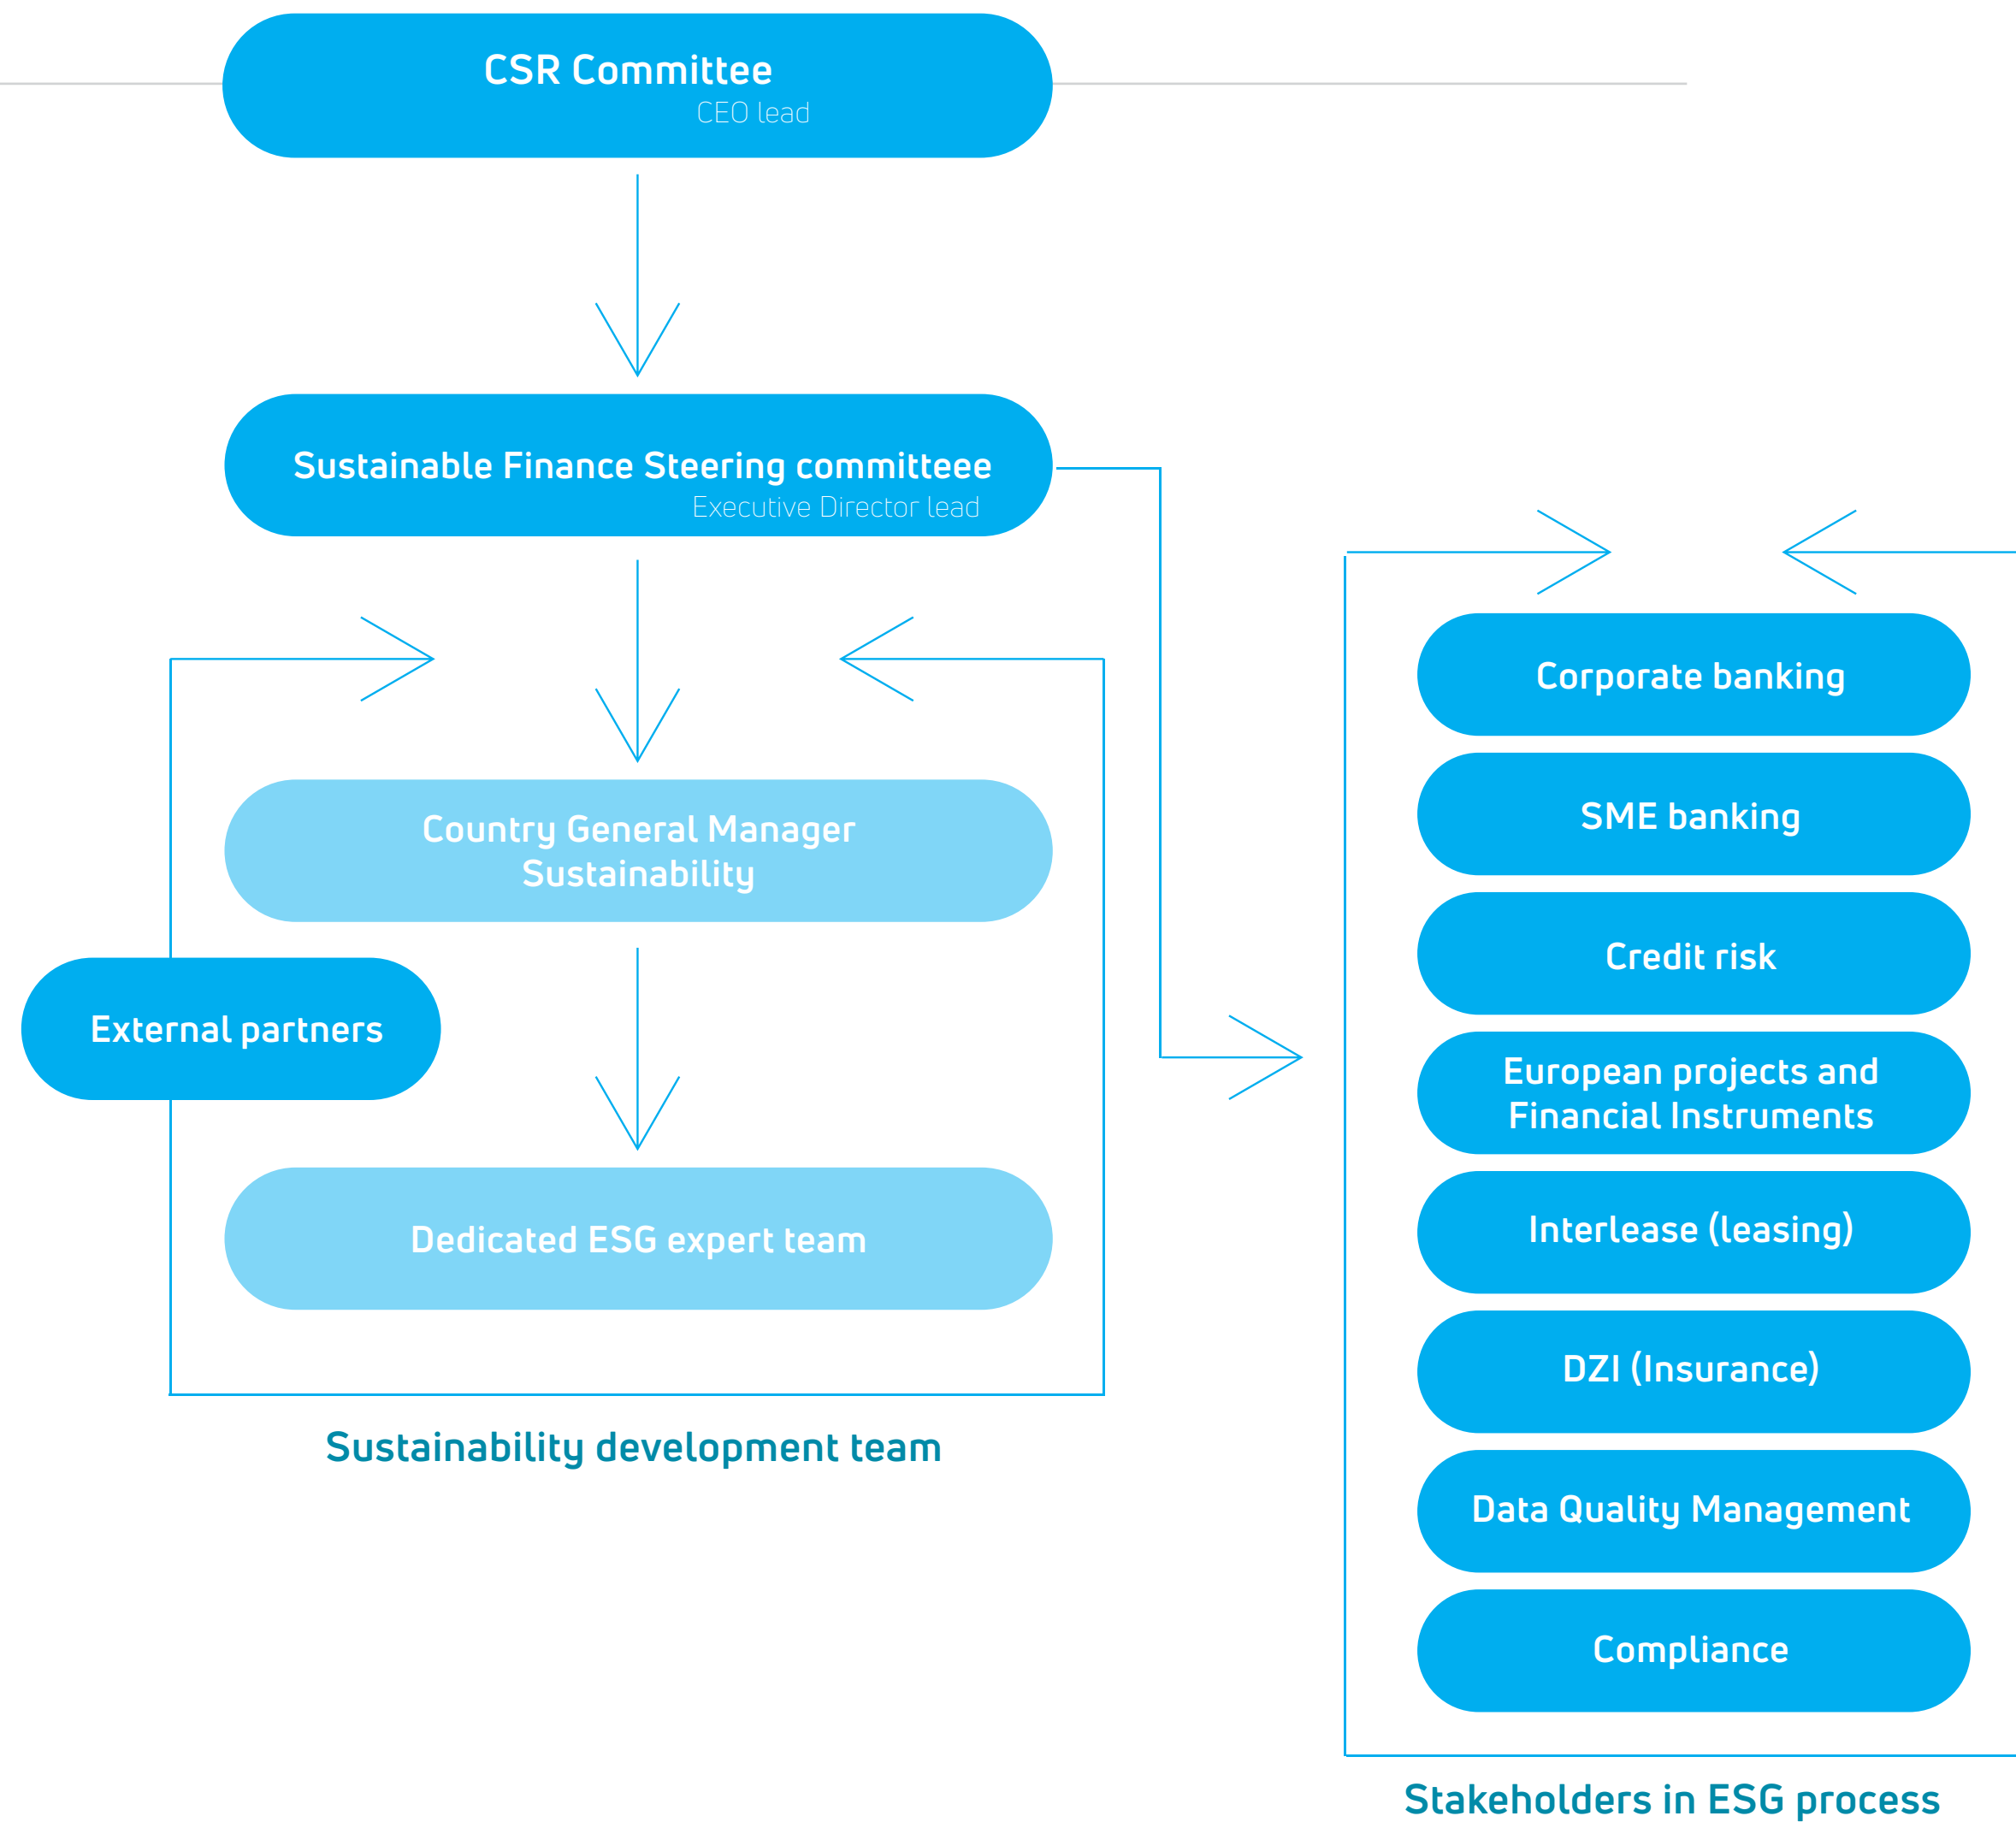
CSR Committee
CEO lead

Sustainable Finance Steering committeee
Executive Director lead

Country General Manager Sustainability

External partners

Dedicated ESG expert team

Sustainability development team

Corporate banking

SME banking

Credit risk

European projects and Financial Instruments

Interlease (leasing)

DZI (Insurance)

Data Quality Management

Compliance

Stakeholders in ESG process